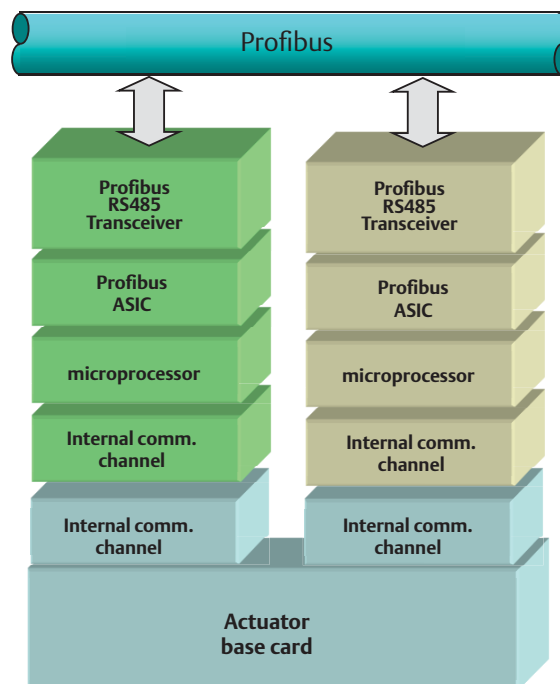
Profibus

Profibus RS485 Transceiver

Profibus ASIC

microprocessor

Internal comm. channel

Internal comm. channel

Profibus RS485 Transceiver

Profibus ASIC

microprocessor

Internal comm. channel

Internal comm. channel

Actuator base card